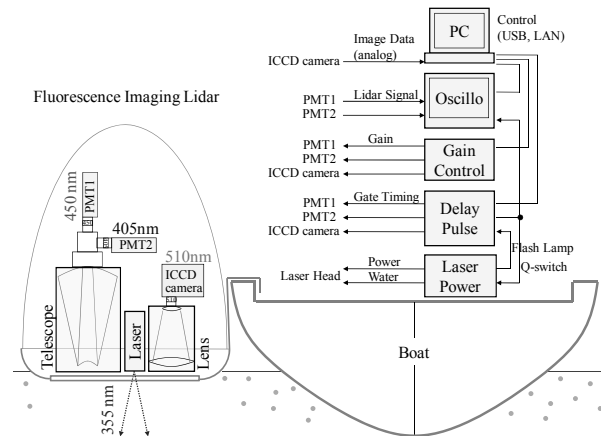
Fluorescence Imaging Lidar

450 nm
PMT1
405nm
PMT2
510nm
ICCD camera
Telescope
Laser
Lens
355 nm

PC
Control (USB, LAN)
Image Data (analog)
ICCD camera
PMT1
PMT2
Lidar Signal
Oscillo
Gain
PMT1
PMT2
ICCD camera
Gain Control
Gate Timing
PMT1
PMT2
ICCD camera
Delay Pulse
Flash Lamp
Q-switch
Power
Water
Laser Head
Laser Power
Boat